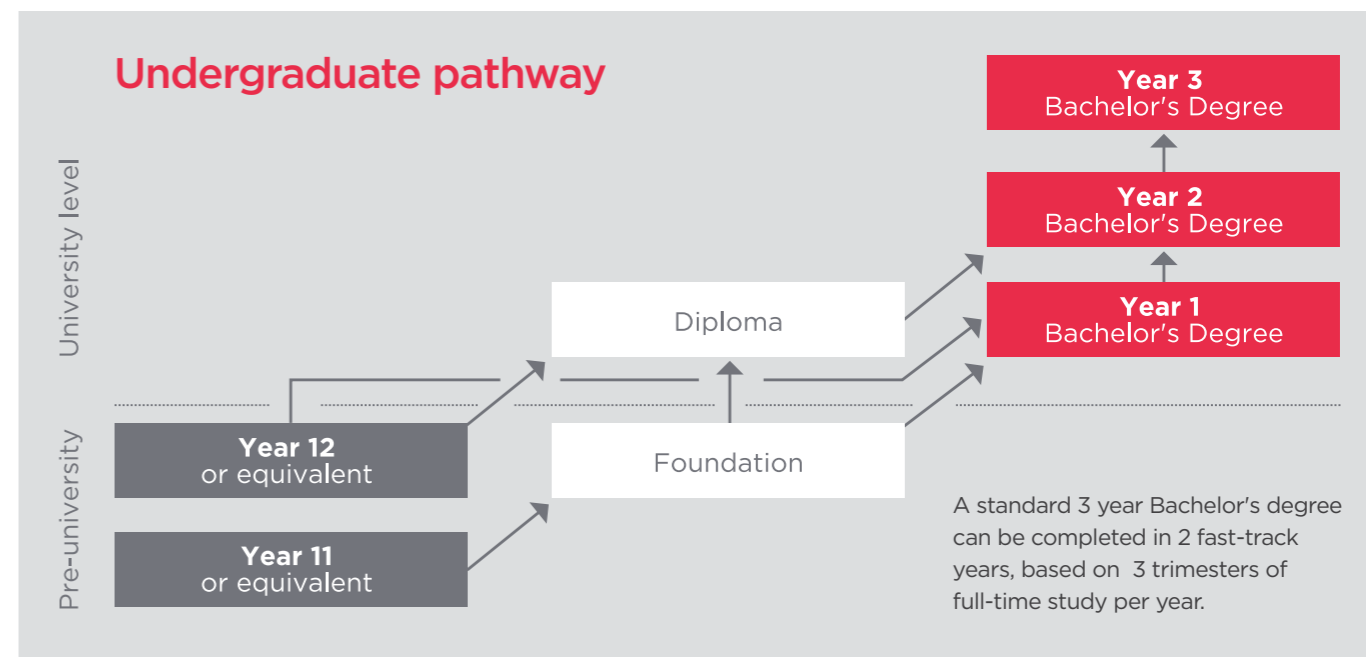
Undergraduate pathway

University level

Pre-university

Year 3
Bachelor's Degree

Year 2
Bachelor's Degree

Year 1
Bachelor's Degree

Diploma

Foundation

Year 12
or equivalent

Year 11
or equivalent

A standard 3 year Bachelor's degree can be completed in 2 fast-track years, based on 3 trimesters of full-time study per year.